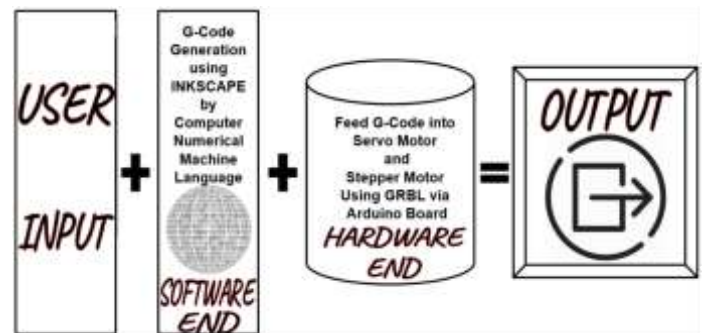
USER

INPUT

+

G-Code Generation using INKSCAPE by Computer Numerical Machine Language

SOFTWARE END

+

Feed G-Code into Servo Motor and Stepper Motor Using GRBL via Arduino Board

HARDWARE END

=

OUTPUT